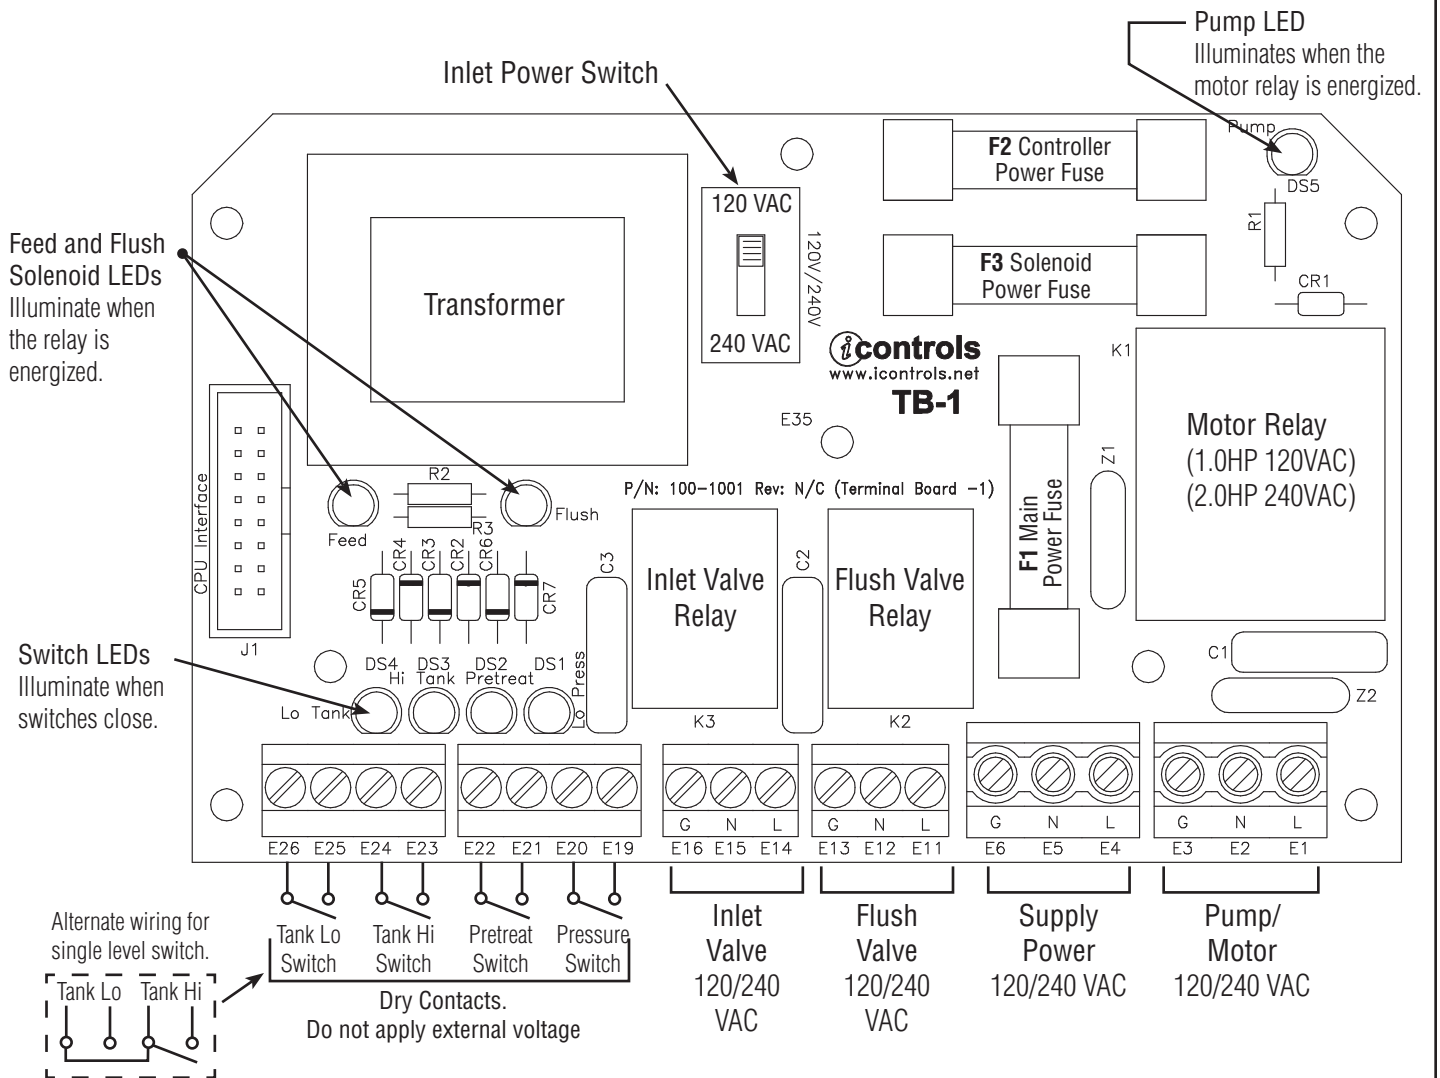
Pump LED
Illuminates when the motor relay is energized.

Inlet Power Switch

Feed and Flush Solenoid LEDs
Illuminate when the relay is energized.

Transformer

120 VAC
120V/240V
240 VAC

F2 Controller Power Fuse

F3 Solenoid Power Fuse

Pump
DS5
R1
CR1

icontrols
www.icontrols.net
TB-1

K1

Motor Relay
(1.0HP 120VAC)
(2.0HP 240VAC)

E35

CPU Interface
J1

R2
R3
Feed
Flush

P/N: 100-1001 Rev: N/C (Terminal Board -1)

CR5 CR4 CR3 CR2 CR6 CR7

C3
C2

Inlet Valve Relay

Flush Valve Relay

F1 Main Power Fuse

Z1

C1
Z2

Switch LEDs
Illuminate when switches close.

DS4 Hi
DS3 Tank
DS2 Pretreat
DS1
Lo Press
Lo Tank

K3
K2

G N L
G N L
G N L
G N L

E26 E25 E24 E23 E22 E21 E20 E19 E16 E15 E14 E13 E12 E11 E6 E5 E4 E3 E2 E1

Alternate wiring for single level switch.
Tank Lo Tank Hi

Tank Lo Switch
Tank Hi Switch
Pretreat Switch
Pressure Switch

Dry Contacts.
Do not apply external voltage

Inlet Valve 120/240 VAC

Flush Valve 120/240 VAC

Supply Power 120/240 VAC

Pump/ Motor 120/240 VAC